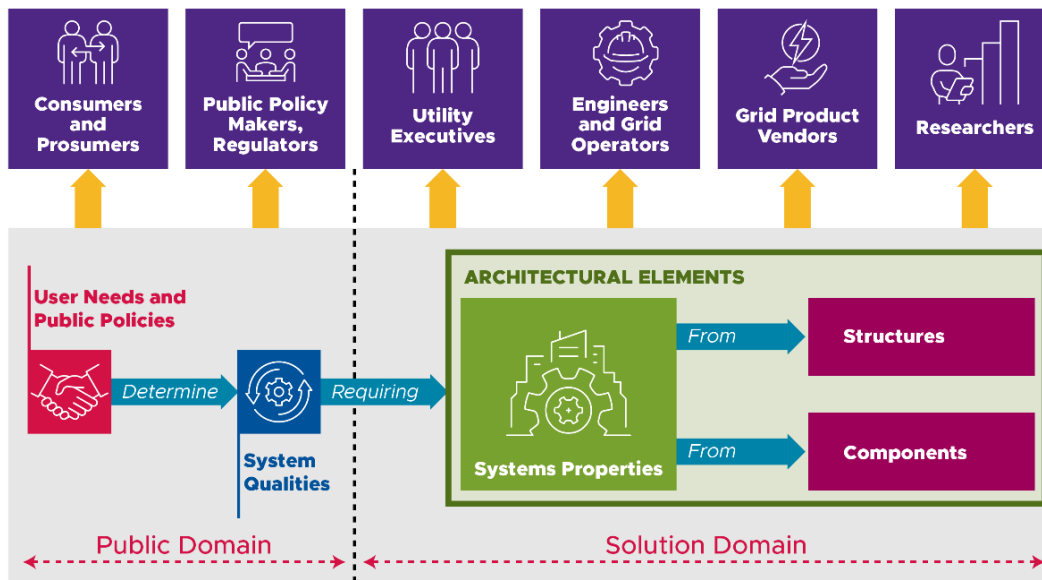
Consumers and Prosumers

Public Policy Makers, Regulators

Utility Executives

Engineers and Grid Operators

Grid Product Vendors

Researchers

User Needs and Public Policies

Determine

System Qualities

Requiring

ARCHITECTURAL ELEMENTS

Systems Properties

From

Structures

From

Components

Public Domain

Solution Domain